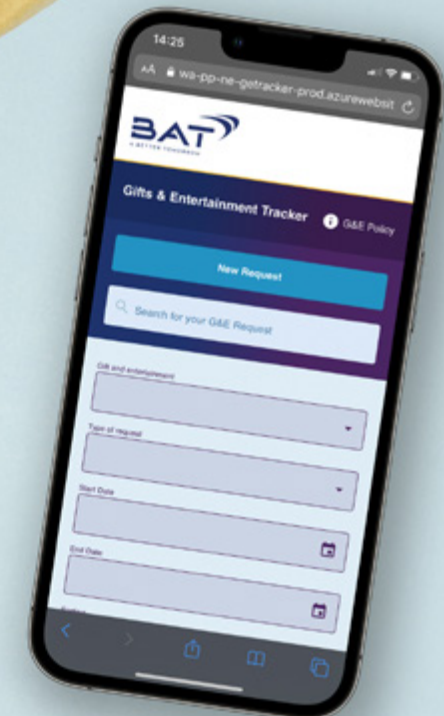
14:25

AA wa-pp-ne-getracker-prod.azurewebsit

BAT
A BETTER TOMORROW

Gifts & Entertainment Tracker

G&E Policy

New Request

Search for your G&E Request

Gift and entertainment

Type of request

Start Date

End Date